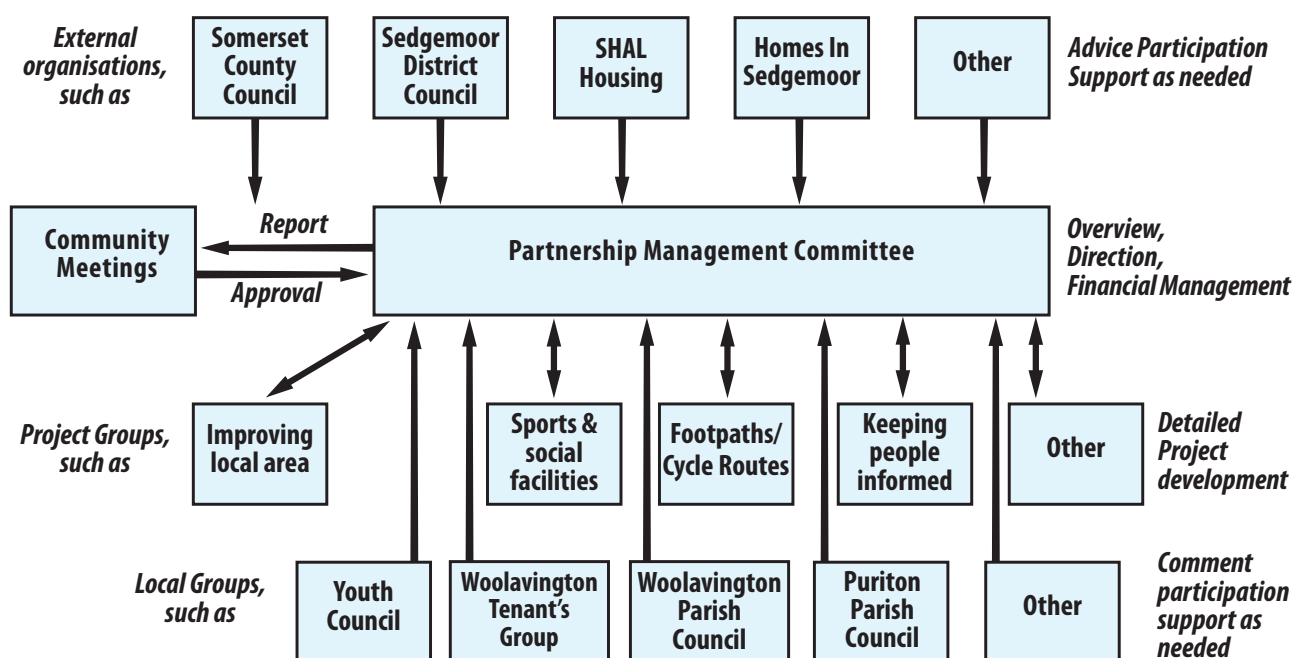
External organisations, such as

Somerset County Council

Sedgemoor District Council

SHAL Housing

Homes In Sedgemoor

Other

Advice Participation Support as needed

Community Meetings

Report

Approval

Partnership Management Committee

Overview, Direction, Financial Management

Project Groups, such as

Improving local area

Sports & social facilities

Footpaths/ Cycle Routes

Keeping people informed

Other

Detailed Project development

Local Groups, such as

Youth Council

Woolavington Tenant's Group

Woolavington Parish Council

Puriton Parish Council

Other

Comment participation support as needed